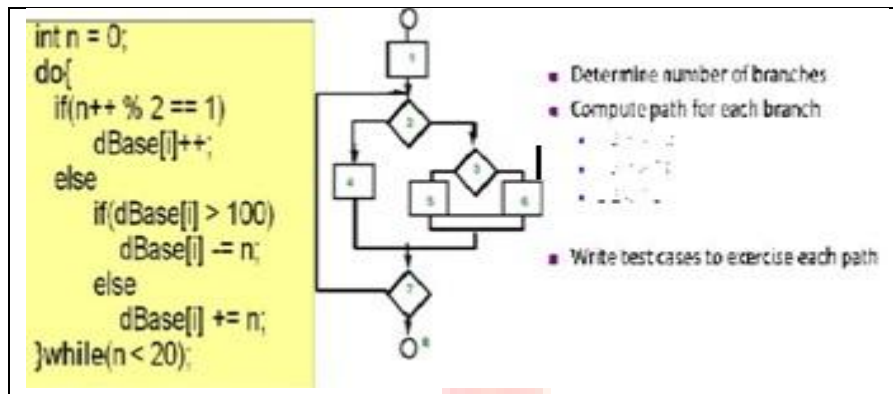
int n = 0;
do{
  if(n++ % 2 == 1)
    dBase[i]++;
  else
    if(dBase[i] > 100)
      dBase[i] -= n;
    else
      dBase[i] += n;
}while(n < 20);

1
2
3
4
5
6
7

Determine number of branches
Compute path for each branch
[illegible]
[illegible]
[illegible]
Write test cases to exercise each path